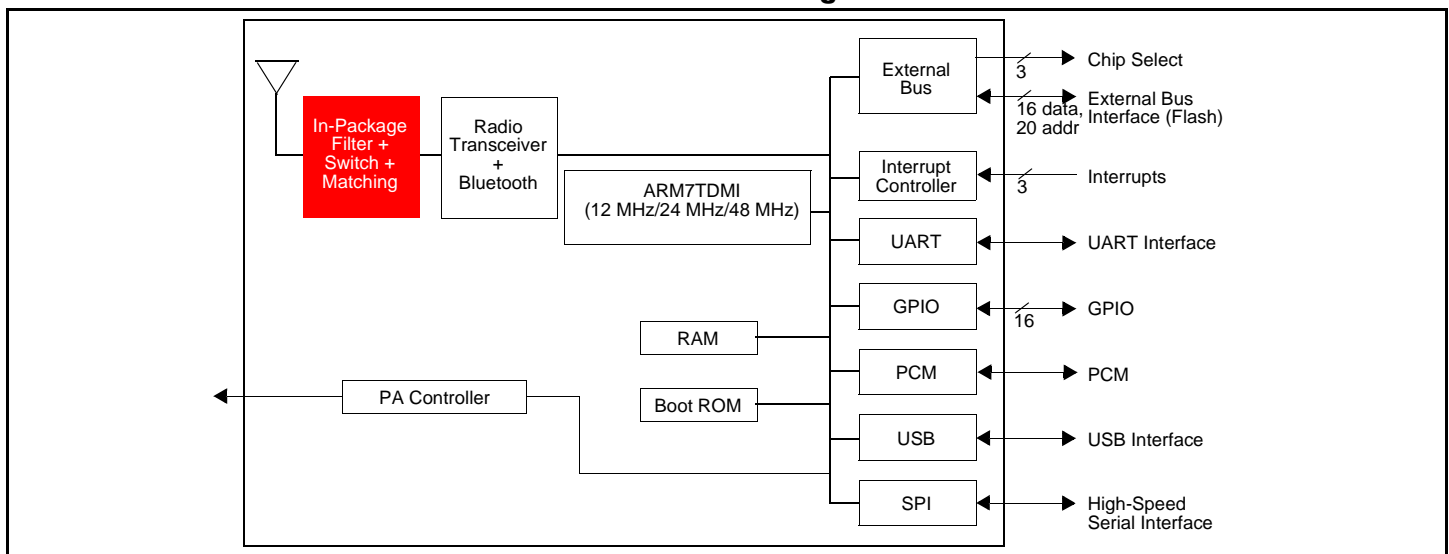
In-Package Filter + Switch + Matching

Radio Transceiver + Bluetooth

ARM7TDMI (12 MHz/24 MHz/48 MHz)

RAM

Boot ROM

PA Controller

External Bus

Interrupt Controller

UART

GPIO

PCM

USB

SPI

3

Chip Select

16 data, 20 addr

External Bus Interface (Flash)

3

Interrupts

UART Interface

16

GPIO

PCM

USB Interface

High-Speed Serial Interface